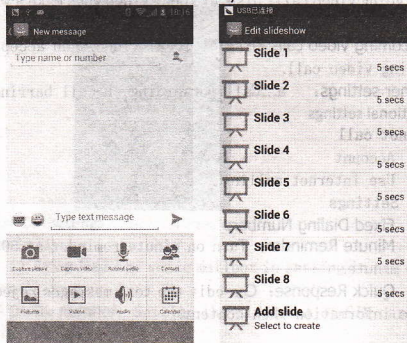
New message

Type name or number

Type text message

Capture picture
Capture video
Record audio
Contact
Pictures
Videos
Audio
Calendar

USB已连接

Edit slideshow

Slide 1
5 secs
Slide 2
5 secs
Slide 3
5 secs
Slide 4
5 secs
Slide 5
5 secs
Slide 6
5 secs
Slide 7
5 secs
Slide 8
5 secs
Add slide
Select to create